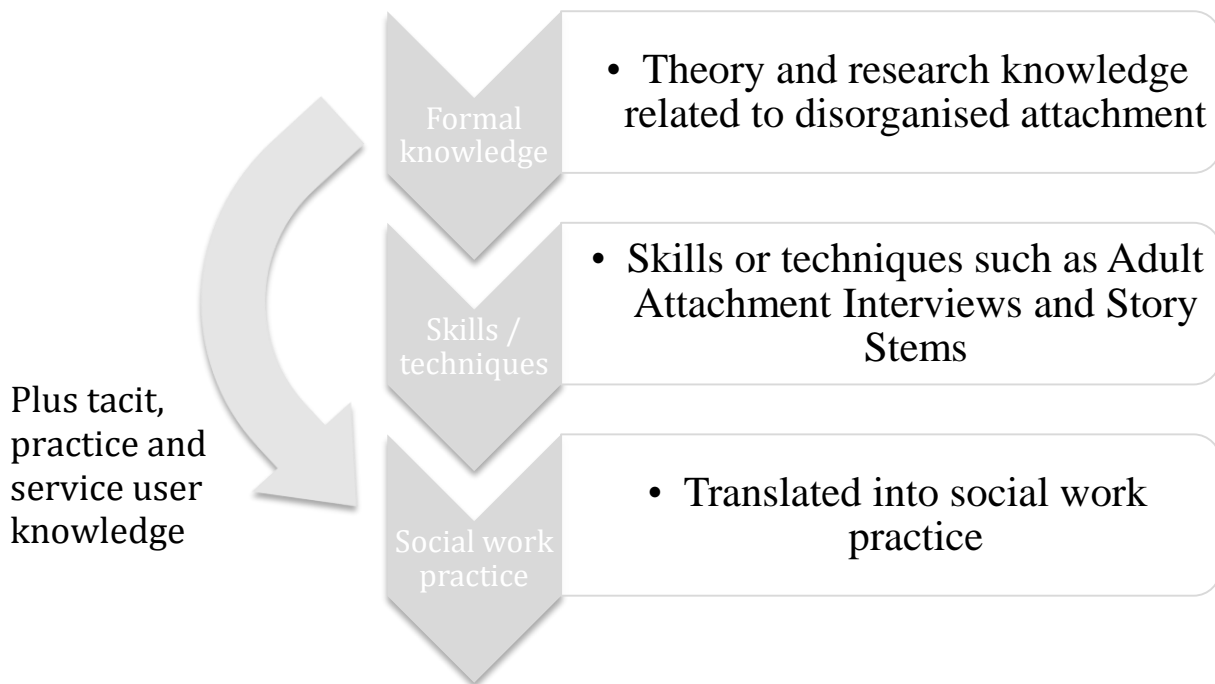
Formal knowledge

• Theory and research knowledge related to disorganised attachment

Skills / techniques

• Skills or techniques such as Adult Attachment Interviews and Story Stems

Plus tacit, practice and service user knowledge

Social work practice

• Translated into social work practice